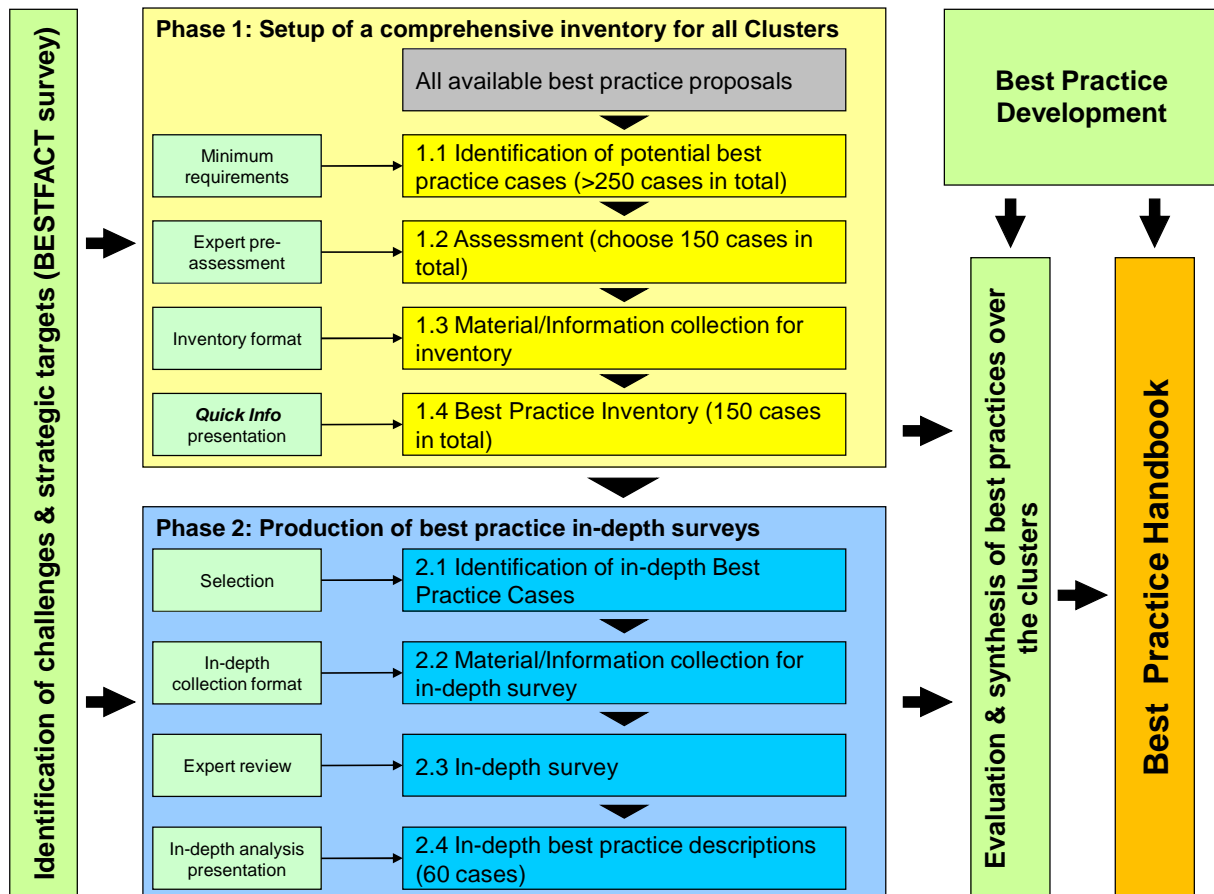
Identification of challenges & strategic targets (BESTFACT survey)

Phase 1: Setup of a comprehensive inventory for all Clusters

All available best practice proposals

Minimum requirements

1.1 Identification of potential best practice cases (>250 cases in total)

Expert pre-assessment

1.2 Assessment (choose 150 cases in total)

Inventory format

1.3 Material/Information collection for inventory

Quick Info presentation

1.4 Best Practice Inventory (150 cases in total)

Phase 2: Production of best practice in-depth surveys

Selection

2.1 Identification of in-depth Best Practice Cases

In-depth collection format

2.2 Material/Information collection for in-depth survey

Expert review

2.3 In-depth survey

In-depth analysis presentation

2.4 In-depth best practice descriptions (60 cases)

Best Practice Development

Evaluation & synthesis of best practices over the clusters

Best Practice Handbook